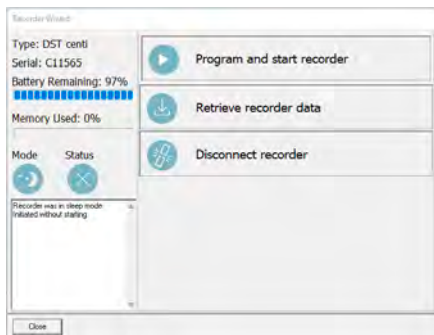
Recorder Wizard

Type: DST centi
Serial: C11565
Battery Remaining: 97%

Memory Used: 0%

Mode Status

Recorder was in sleep mode
Initiated without starting

Program and start recorder

Retrieve recorder data

Disconnect recorder

Close